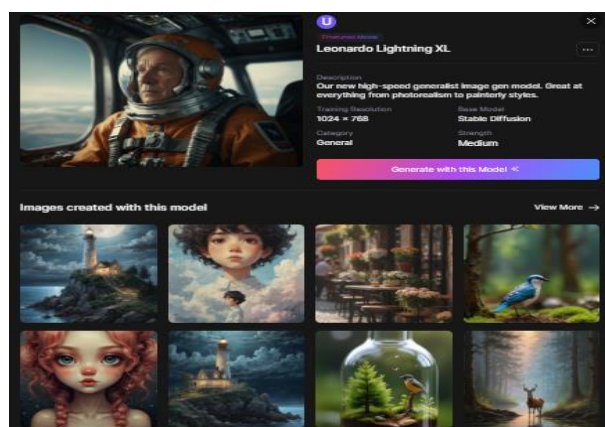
U

Featured Model

Leonardo Lightning XL

...

Description
Our new high-speed generalist image gen model. Great at everything from photorealism to painterly styles.

Training Resolution
1024 × 768

Base Model
Stable Diffusion

Category
General

Strength
Medium

Generate with this Model

Images created with this model

View More →